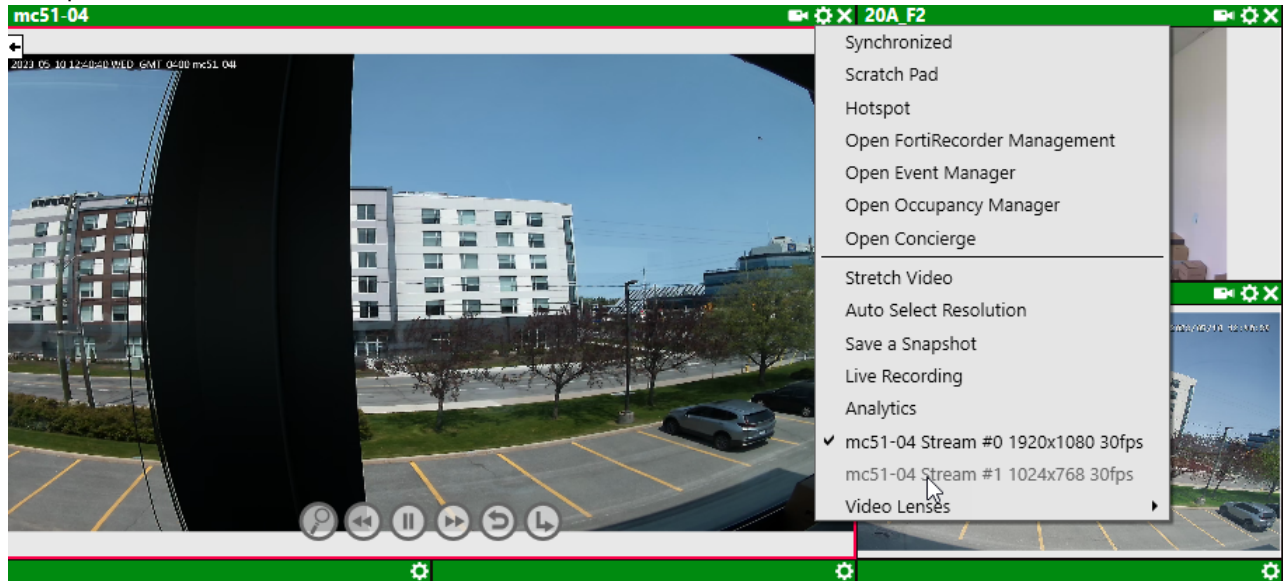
mc51-04

20A_F2

2023 05 10 12:40:40 WED GMT 0400 mc51 04

Synchronized
Scratch Pad
Hotspot
Open FortiRecorder Management
Open Event Manager
Open Occupancy Manager
Open Concierge
Stretch Video
Auto Select Resolution
Save a Snapshot
Live Recording
Analytics
✓ mc51-04 Stream #0 1920x1080 30fps
mc51-04 Stream #1 1024x768 30fps
Video Lenses